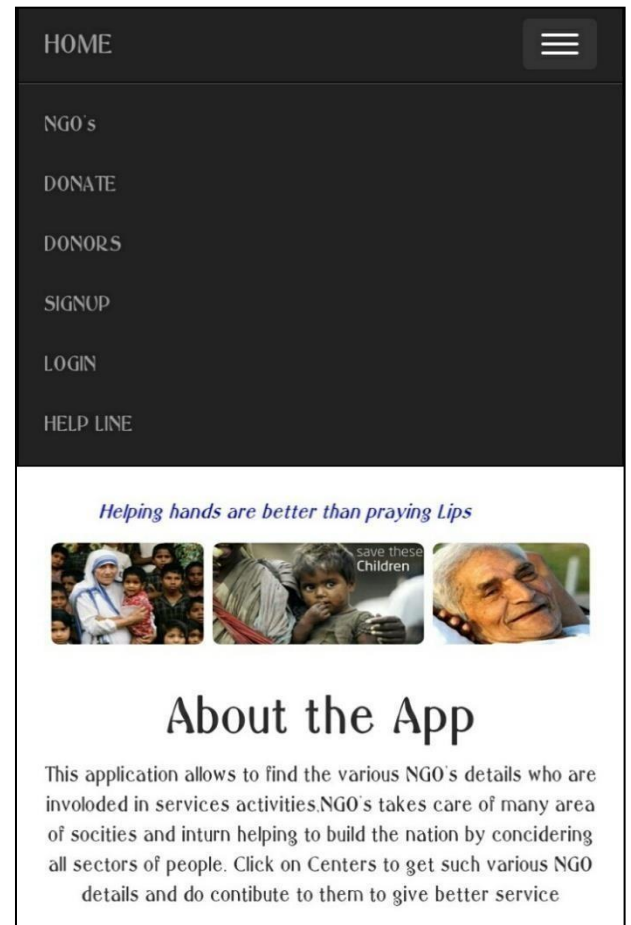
HOME

NGO's

DONATE

DONORS

SIGNUP

LOGIN

HELP LINE

Helping hands are better than praying Lips

save these Children

About the App

This application allows to find the various NGO's details who are involoded in services activities.NGO's takes care of many area of socities and inturn helping to build the nation by concidering all sectors of people. Click on Centers to get such various NGO details and do contibute to them to give better service